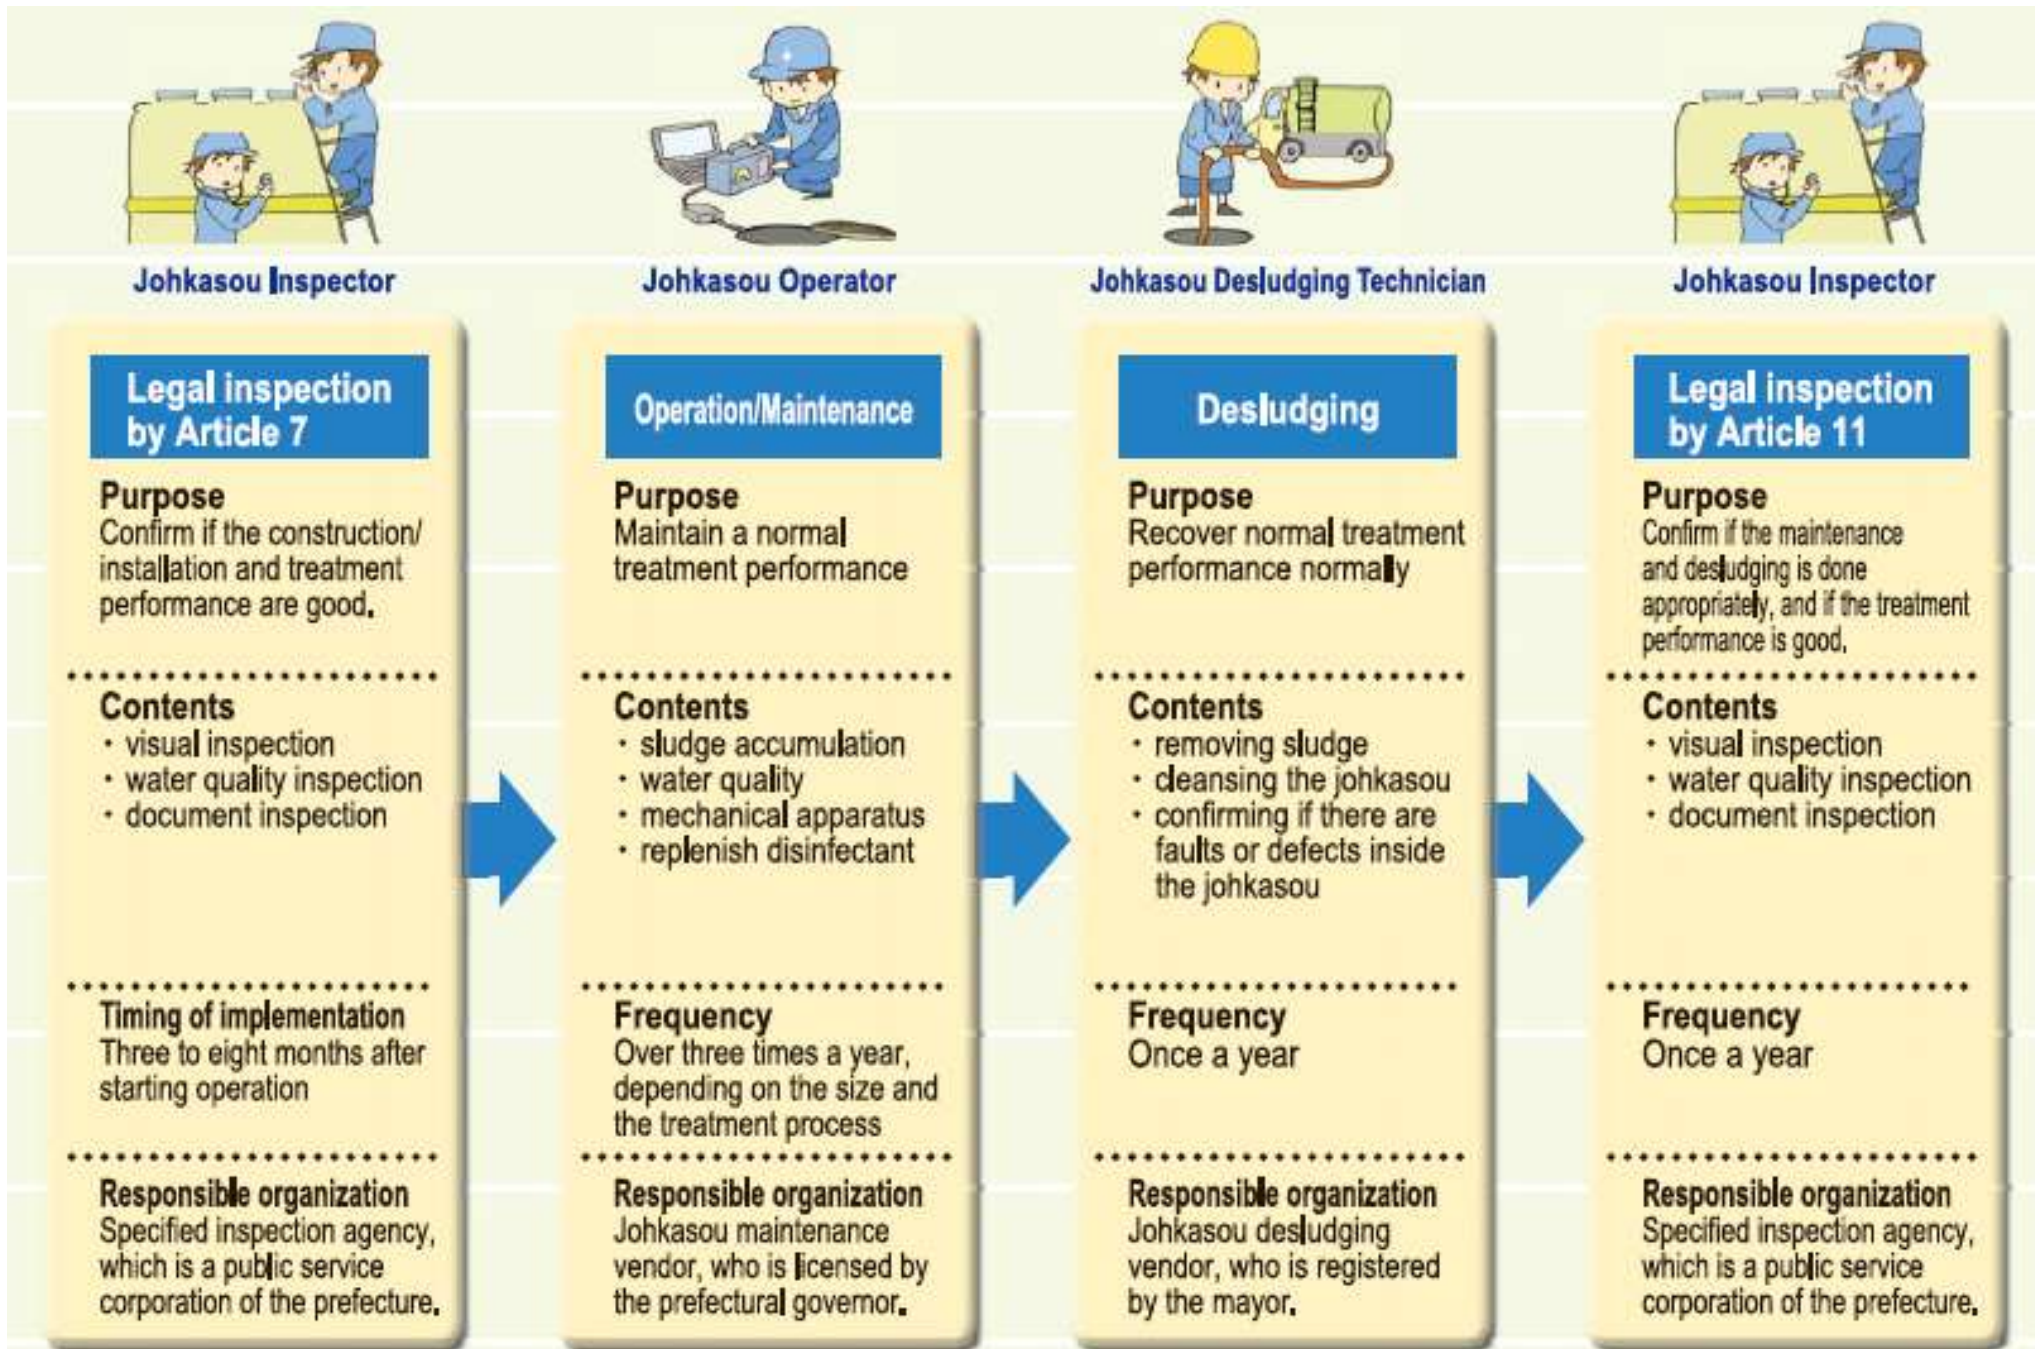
Johkasou Inspector

Legal inspection by Article 7

Purpose
Confirm if the construction/ installation and treatment performance are good.

Contents
・visual inspection
・water quality inspection
・document inspection

Timing of implementation
Three to eight months after starting operation

Responsible organization
Specified inspection agency, which is a public service corporation of the prefecture.

Johkasou Operator

Operation/Maintenance

Purpose
Maintain a normal treatment performance

Contents
・sludge accumulation
・water quality
・mechanical apparatus
・replenish disinfectant

Frequency
Over three times a year, depending on the size and the treatment process

Responsible organization
Johkasou maintenance vendor, who is licensed by the prefectural governor.

Johkasou Desludging Technician

Desludging

Purpose
Recover normal treatment performance normally

Contents
・removing sludge
・cleansing the johkasou
・confirming if there are faults or defects inside the johkasou

Frequency
Once a year

Responsible organization
Johkasou desludging vendor, who is registered by the mayor.

Johkasou Inspector

Legal inspection by Article 11

Purpose
Confirm if the maintenance and desludging is done appropriately, and if the treatment performance is good.

Contents
・visual inspection
・water quality inspection
・document inspection

Frequency
Once a year

Responsible organization
Specified inspection agency, which is a public service corporation of the prefecture.